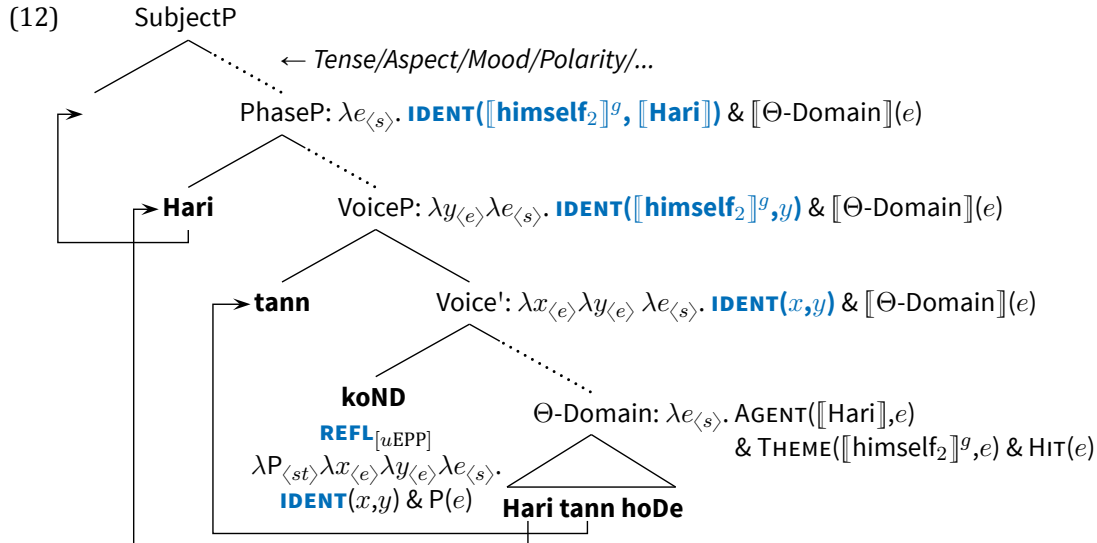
(12) SubjectP

← Tense/Aspect/Mood/Polarity/...

PhaseP: $\lambda e_{\langle s \rangle}$. IDENT($[\![$himself$_2]\!]^g$, $[\![$Hari$]\!]$) & $[\![\Theta$-Domain$]\!](e)$

Hari

VoiceP: $\lambda y_{\langle e \rangle} \lambda e_{\langle s \rangle}$. IDENT($[\![$himself$_2]\!]^g$,$y$) & $[\![\Theta$-Domain$]\!](e)$

tann

Voice': $\lambda x_{\langle e \rangle} \lambda y_{\langle e \rangle} \lambda e_{\langle s \rangle}$. IDENT($x$,$y$) & $[\![\Theta$-Domain$]\!](e)$

koND

REFL$_{[u\text{EPP}]}$

$\lambda$P$_{\langle st \rangle} \lambda x_{\langle e \rangle} \lambda y_{\langle e \rangle} \lambda e_{\langle s \rangle}$.

IDENT($x$,$y$) & P($e$)

$\Theta$-Domain: $\lambda e_{\langle s \rangle}$. AGENT($[\![$Hari$]\!]$,$e$)
& THEME($[\![$himself$_2]\!]^g$,$e$) & HIT($e$)

Hari tann hoDe